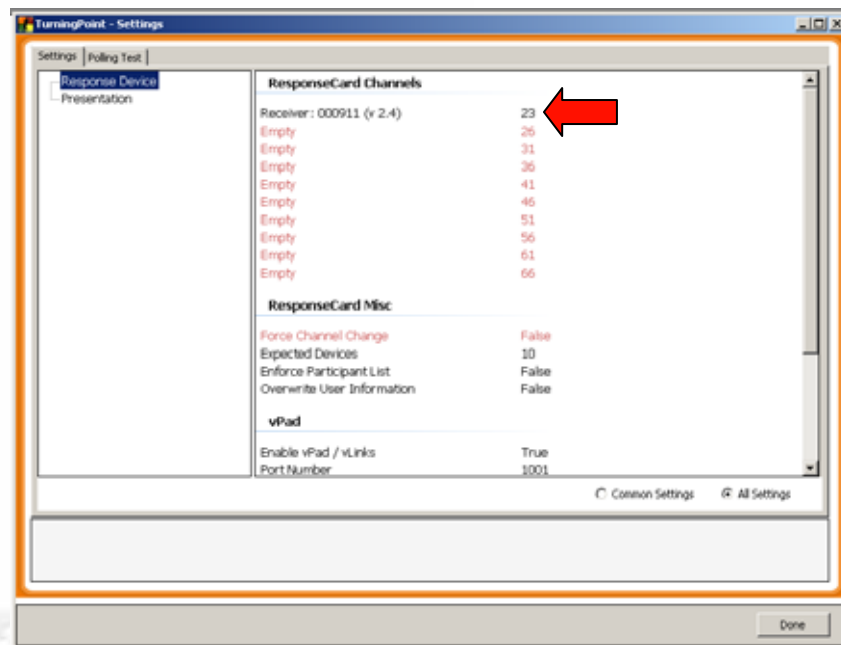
TurningPoint - Settings

Settings | Polling Test

Response Device
Presentation

ResponseCard Channels

| | |
|---|---|
| Receiver: 000911 (v 2.4) | 23 |
| Empty | 26 |
| Empty | 31 |
| Empty | 36 |
| Empty | 41 |
| Empty | 46 |
| Empty | 51 |
| Empty | 56 |
| Empty | 61 |
| Empty | 66 |

ResponseCard Misc

| | |
|---|---|
| Force Channel Change | False |
| Expected Devices | 10 |
| Enforce Participant List | False |
| Overwrite User Information | False |

vPad

| | |
|---|---|
| Enable vPad / vLinks | True |
| Port Number | 1001 |

Common Settings    All Settings

Done